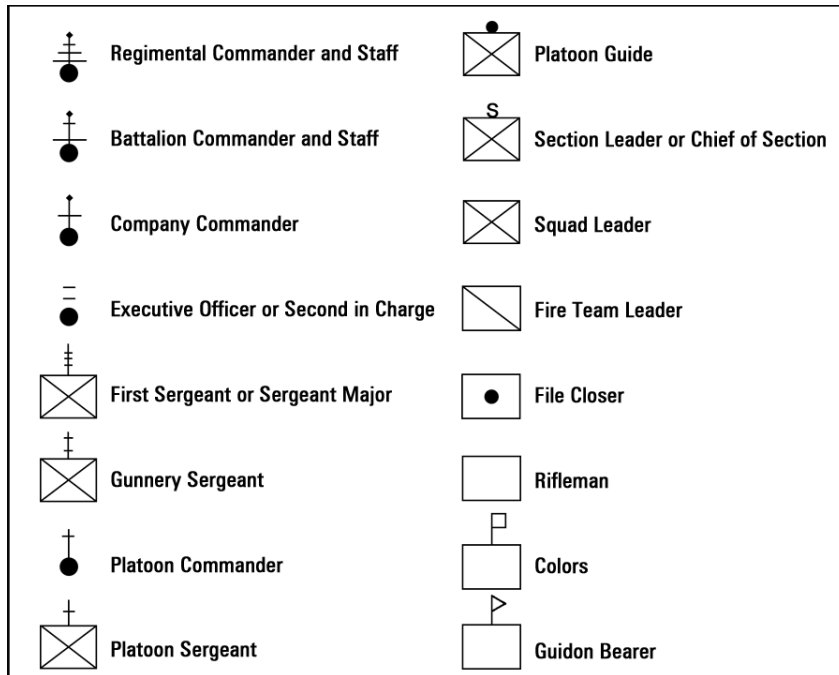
Regimental Commander and Staff

Battalion Commander and Staff

Company Commander

Executive Officer or Second in Charge

First Sergeant or Sergeant Major

Gunnery Sergeant

Platoon Commander

Platoon Sergeant

Platoon Guide

S

Section Leader or Chief of Section

Squad Leader

Fire Team Leader

File Closer

Rifleman

Colors

Guidon Bearer